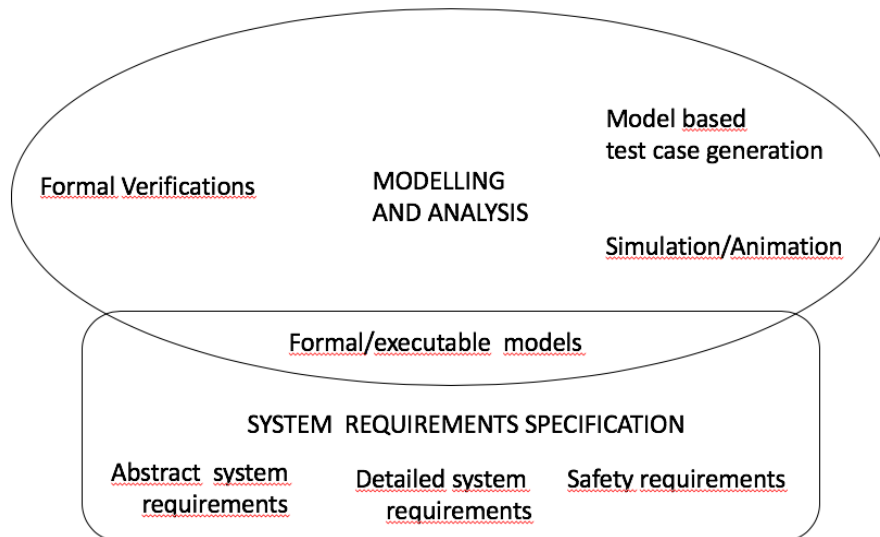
Model based test case generation

Formal Verifications

MODELLING AND ANALYSIS

Simulation/Animation

Formal/executable models

SYSTEM REQUIREMENTS SPECIFICATION

Abstract system requirements

Detailed system requirements

Safety requirements